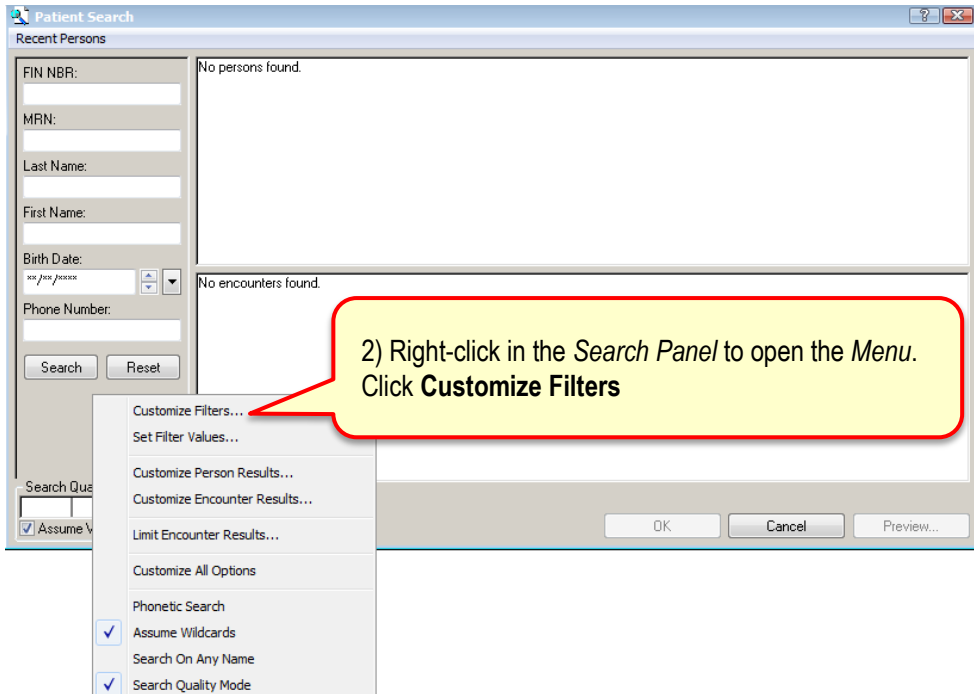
Patient Search
?
Recent Persons

FIN NBR:
MRN:
Last Name:
First Name:
Birth Date:
**/**/****
Phone Number:
Search
Reset

No persons found.

No encounters found.

2) Right-click in the *Search Panel* to open the *Menu*. Click **Customize Filters**

Customize Filters...
Set Filter Values...
Customize Person Results...
Customize Encounter Results...
Limit Encounter Results...
Customize All Options
Phonetic Search
✓ Assume Wildcards
Search On Any Name
✓ Search Quality Mode

Search Qua
Assume W

OK
Cancel
Preview...